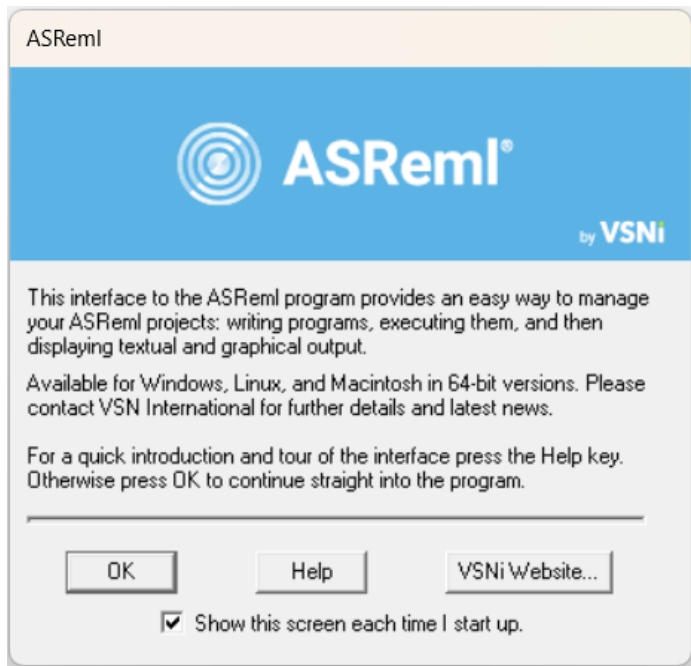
ASReml

ASReml®

by VSNi

This interface to the ASReml program provides an easy way to manage your ASReml projects: writing programs, executing them, and then displaying textual and graphical output.

Available for Windows, Linux, and Macintosh in 64-bit versions. Please contact VSN International for further details and latest news.

For a quick introduction and tour of the interface press the Help key. Otherwise press OK to continue straight into the program.

OK

Help

VSNi Website...

Show this screen each time I start up.